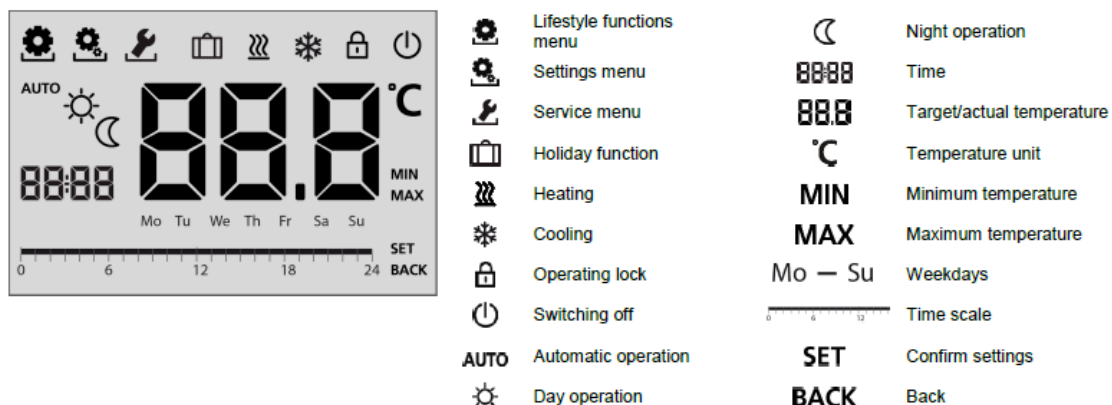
AUTO

88:88

88.8 °C

MIN
MAX

Mo Tu We Th Fr Sa Su

SET
0 6 12 18 24 BACK

Lifestyle functions menu
Settings menu
Service menu
Holiday function
Heating
Cooling
Operating lock
Switching off
AUTO Automatic operation
Day operation

Night operation
88:88 Time
88.8 Target/actual temperature
°C Temperature unit
MIN Minimum temperature
MAX Maximum temperature
Mo — Su Weekdays
0 6 12 Time scale
SET Confirm settings
BACK Back